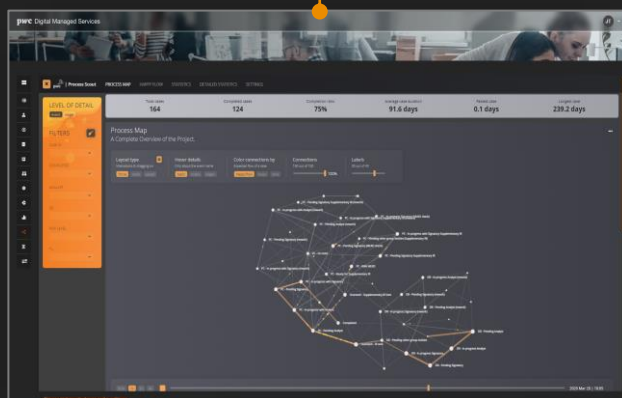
pwc Digital Managed Services

Process Scout | PROCESS MAP | MAP FLOW | STATISTICS | DETAILED STATISTICS | SETTINGS

LEVEL OF DETAIL

FILTERS

Total cases
164

Completed cases
124

Completion rate
75%

Average case duration
91.6 days

Median case
0.1 days

Longest case
239.2 days

Process Map
A Complete Overview of the Project.

Layout type

Hover details

Color connections by

Connections

Labels